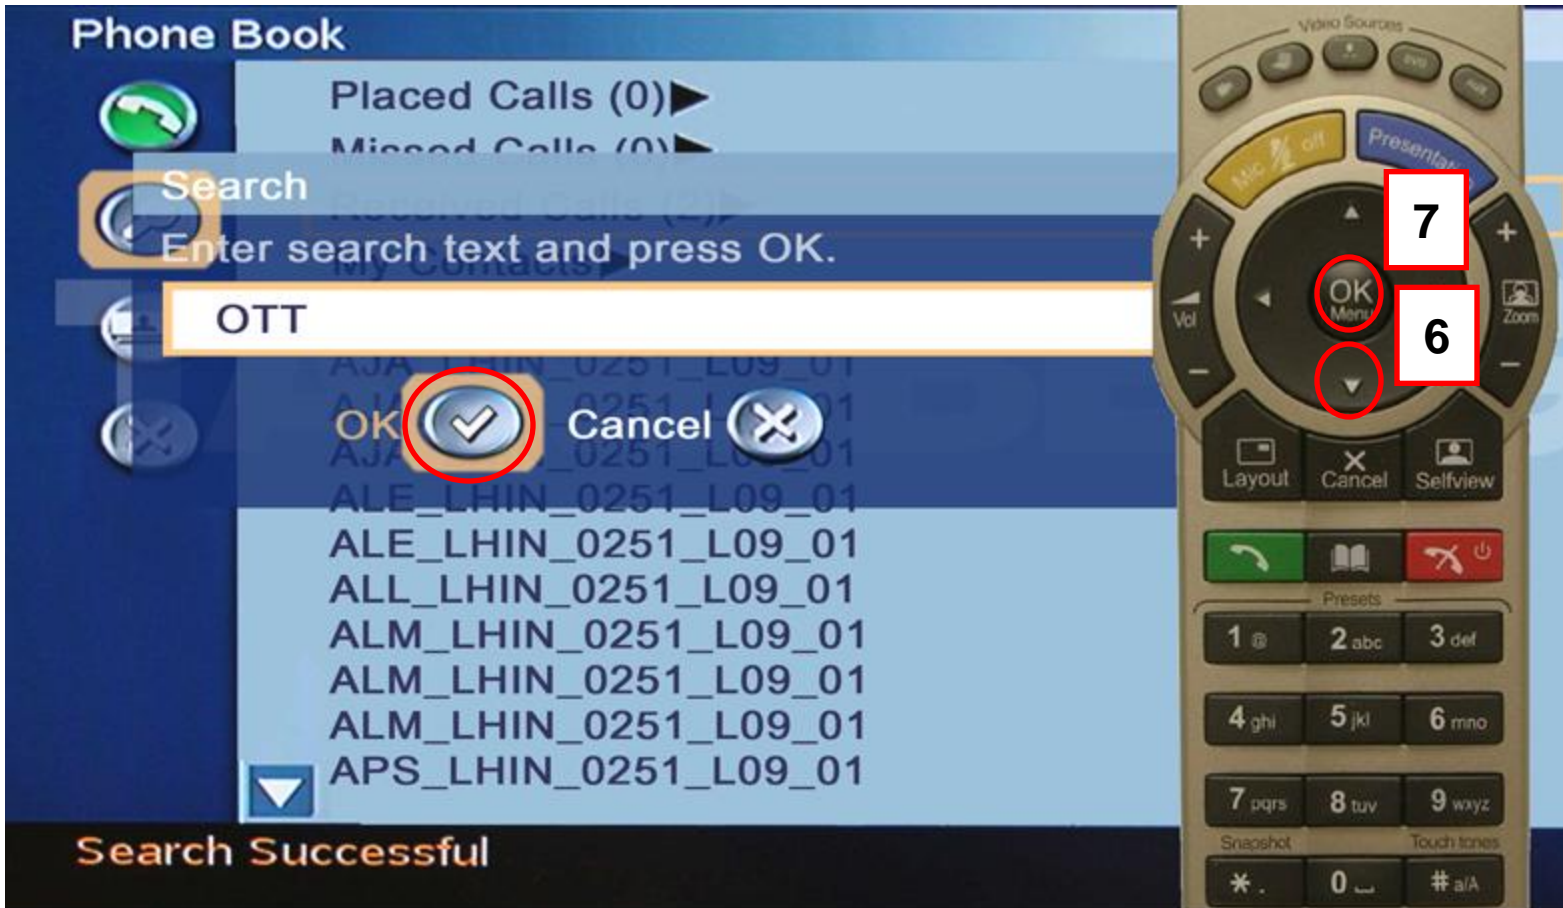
Phone Book

Placed Calls (0)▶
Missed Calls (0)▶
Received Calls (2)▶
My Contacts▶

Search
Enter search text and press OK.
OTT

OK Cancel

AJA_LHIN_0251_L09_01
AJA_LHIN_0251_L09_01
AJA_LHIN_0251_L09_01
ALE_LHIN_0251_L09_01
ALE_LHIN_0251_L09_01
ALL_LHIN_0251_L09_01
ALM_LHIN_0251_L09_01
ALM_LHIN_0251_L09_01
ALM_LHIN_0251_L09_01
APS_LHIN_0251_L09_01

Search Successful

Video Sources
Mic off
Presentation
7
6
OK
Menu
Vol
Zoom
+
−
+
−
Layout
Cancel
Selfview
Presets
1 @
2 abc
3 def
4 ghi
5 jkl
6 mno
7 pqrs
8 tuv
9 wxyz
Snapshot
Touch tones
* .
0 ␣
# a/A